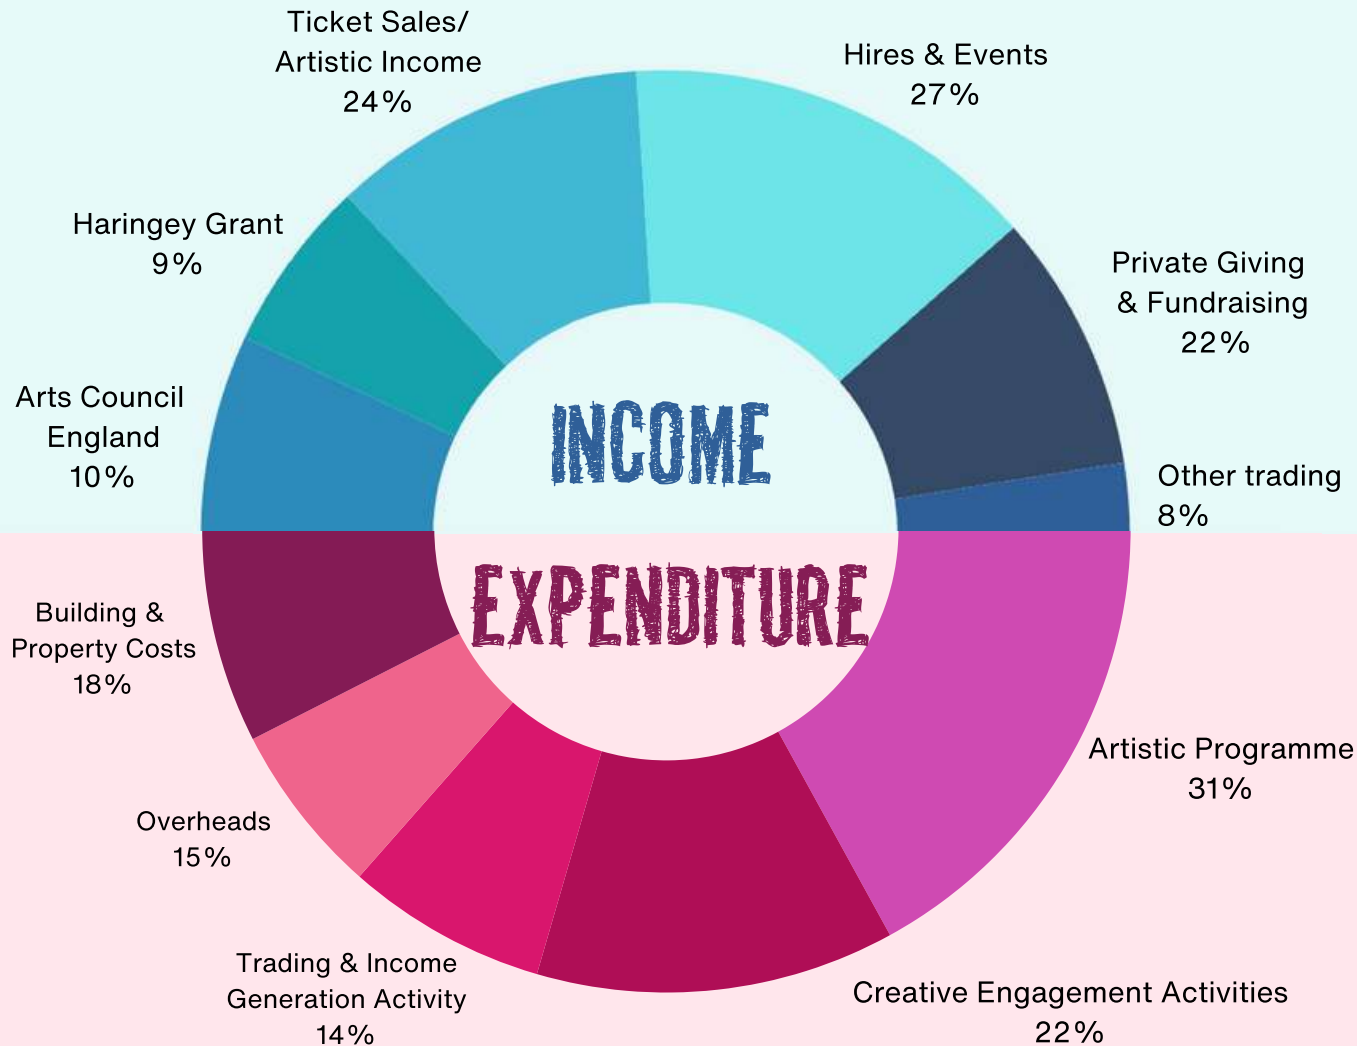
Ticket Sales/
Artistic Income
24%

Hires & Events
27%

Haringey Grant
9%

Private Giving
& Fundraising
22%

Arts Council
England
10%

INCOME

Other trading
8%

EXPENDITURE

Building &
Property Costs
18%

Artistic Programme
31%

Overheads
15%

Trading & Income
Generation Activity
14%

Creative Engagement Activities
22%